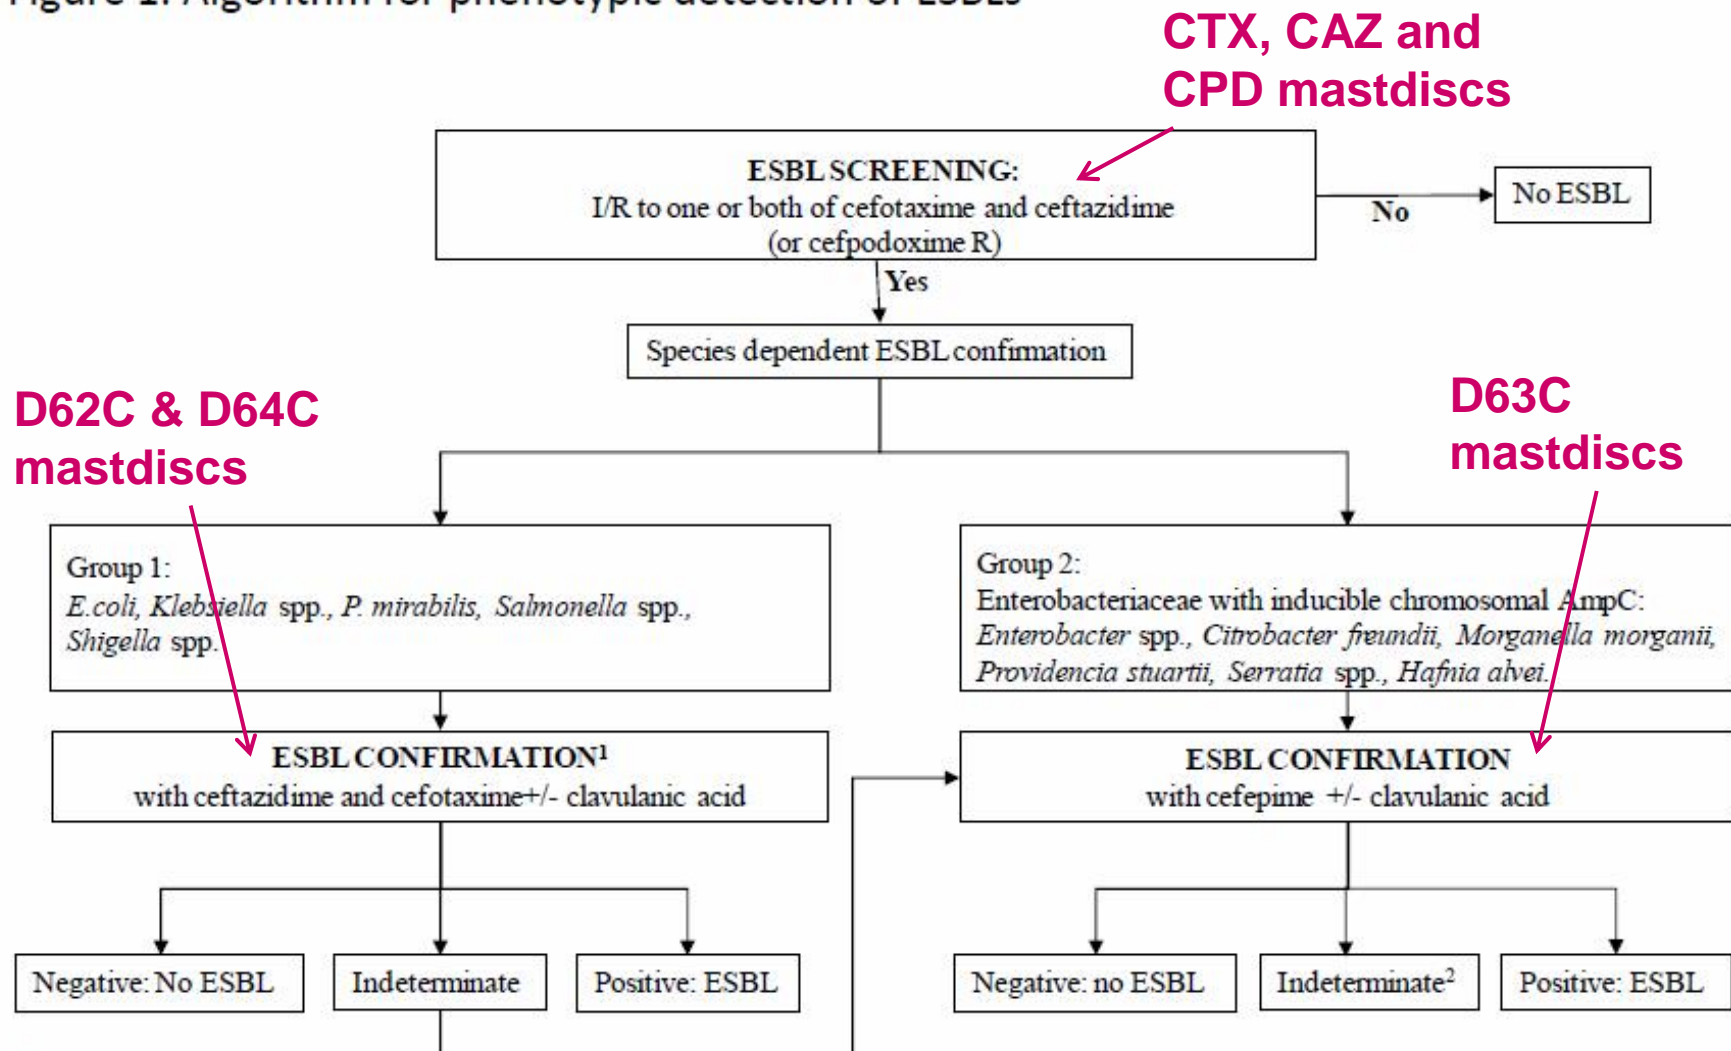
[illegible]

CTX, CAZ and CPD mastdiscs

ESBL SCREENING:
I/R to one or both of cefotaxime and ceftazidime
(or cefpodoxime R)

No

No ESBL

Yes

Species dependent ESBL confirmation

D62C & D64C mastdiscs

D63C mastdiscs

Group 1:
*E.coli, Klebsiella* spp., *P. mirabilis, Salmonella* spp., *Shigella* spp.

Group 2:
Enterobacteriaceae with inducible chromosomal AmpC:
*Enterobacter* spp., *Citrobacter freundii, Morganella morganii, Providencia stuartii, Serratia* spp., *Hafnia alvei.*

ESBL CONFIRMATION$^1$
with ceftazidime and cefotaxime+/- clavulanic acid

ESBL CONFIRMATION
with cefepime +/- clavulanic acid

Negative: No ESBL

Indeterminate

Positive: ESBL

Negative: no ESBL

Indeterminate$^2$

Positive: ESBL